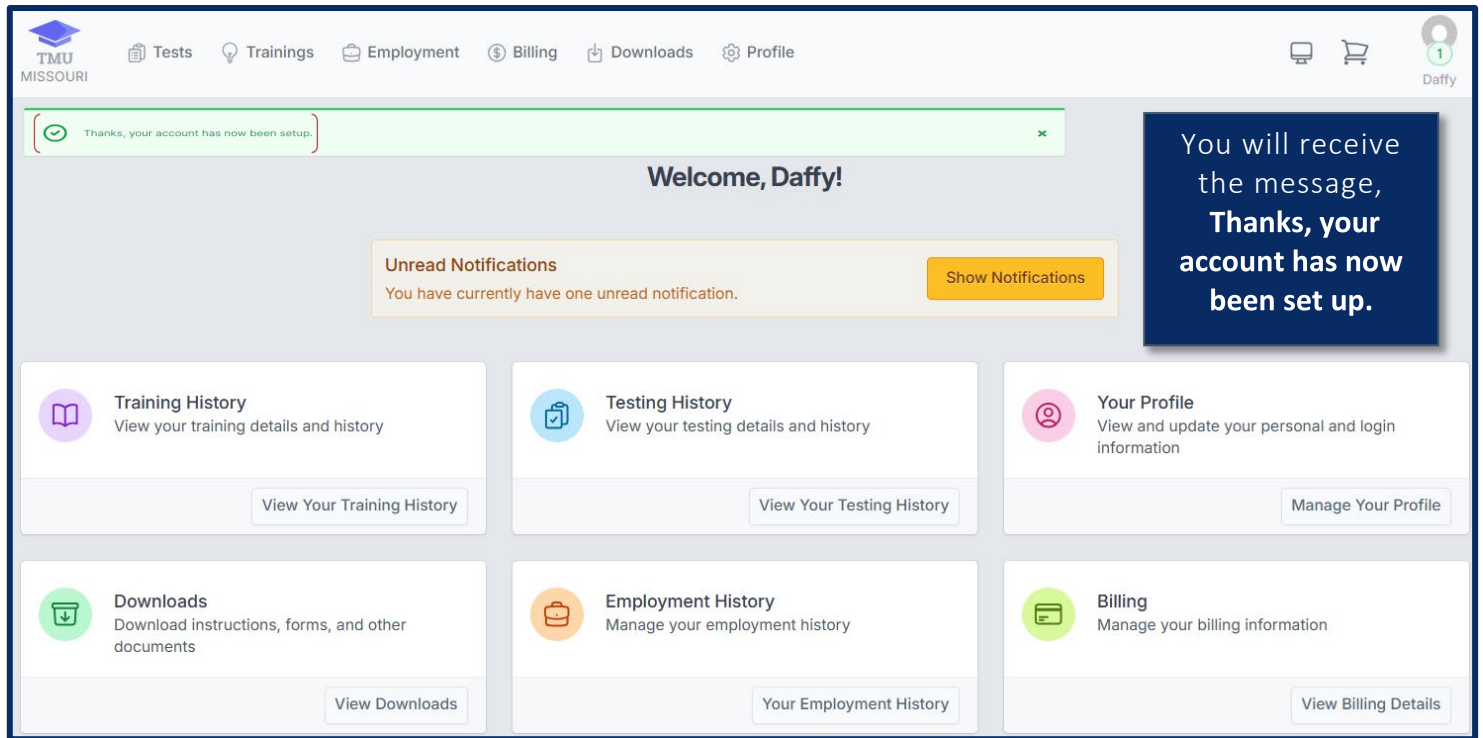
TMU MISSOURI

Tests Trainings Employment Billing Downloads Profile

1
Daffy

Thanks, your account has now been setup. ×

Welcome, Daffy!

You will receive the message, **Thanks, your account has now been set up.**

Unread Notifications
You have currently have one unread notification.
Show Notifications

Training History
View your training details and history
View Your Training History

Testing History
View your testing details and history
View Your Testing History

Your Profile
View and update your personal and login information
Manage Your Profile

Downloads
Download instructions, forms, and other documents
View Downloads

Employment History
Manage your employment history
Your Employment History

Billing
Manage your billing information
View Billing Details